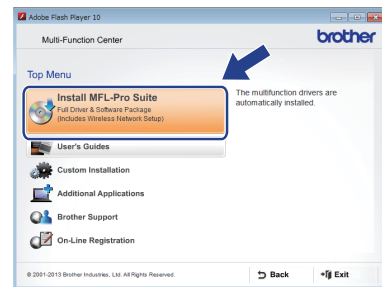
Adobe Flash Player 10

Multi-Function Center

brother

Top Menu

Install MFL-Pro Suite
Full Driver & Software Package
(Includes Wireless Network Setup)

The multifunction drivers are automatically installed.

User's Guides

Custom Installation

Additional Applications

Brother Support

On-Line Registration

© 2001-2013 Brother Industries, Ltd. All Rights Reserved.

Back

Exit